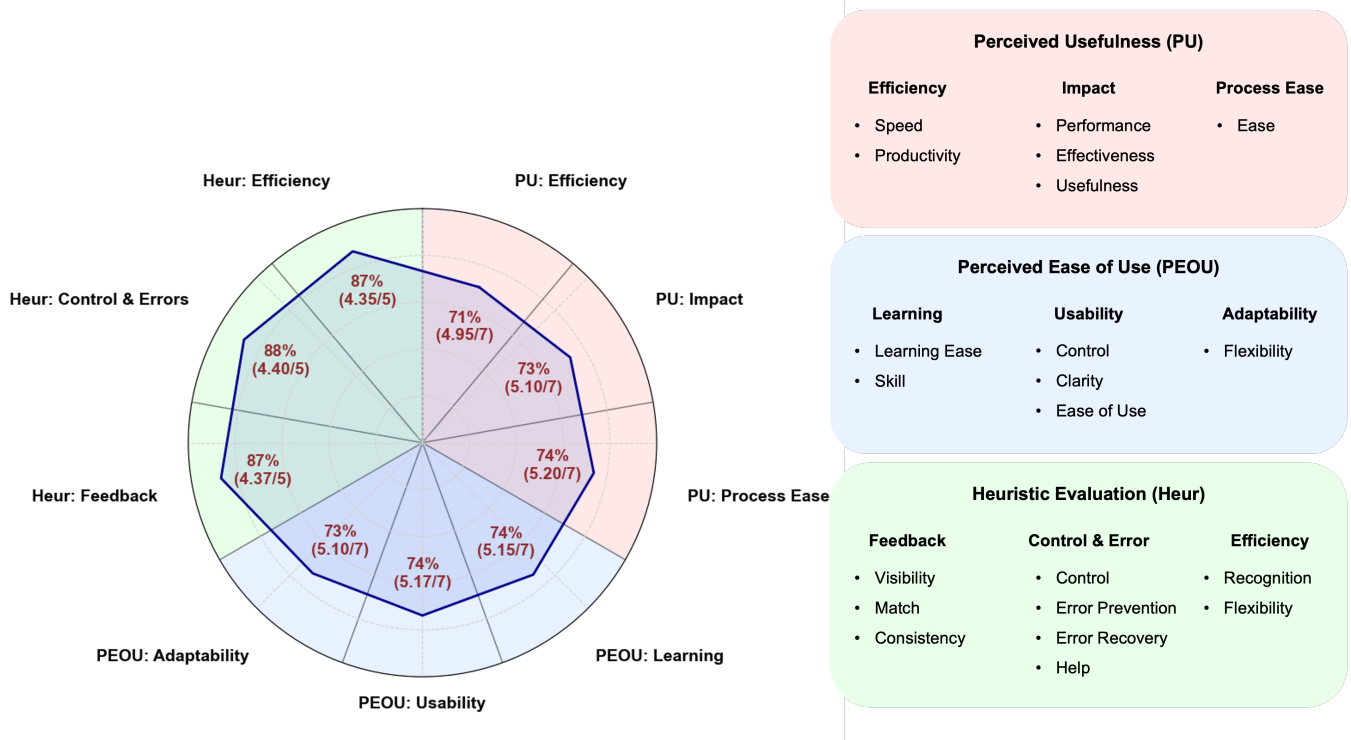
Heur: Efficiency

PU: Efficiency

Heur: Control & Errors

PU: Impact

Heur: Feedback

PU: Process Ease

PEOU: Adaptability

PEOU: Learning

PEOU: Usability

87%
(4.35/5)

71%
(4.95/7)

88%
(4.40/5)

73%
(5.10/7)

74%
(5.20/7)

87%
(4.37/5)

73%
(5.10/7)

74%
(5.17/7)

74%
(5.15/7)

Perceived Usefulness (PU)

Efficiency
• Speed
• Productivity

Impact
• Performance
• Effectiveness
• Usefulness

Process Ease
• Ease

Perceived Ease of Use (PEOU)

Learning
• Learning Ease
• Skill

Usability
• Control
• Clarity
• Ease of Use

Adaptability
• Flexibility

Heuristic Evaluation (Heur)

Feedback
• Visibility
• Match
• Consistency

Control & Error
• Control
• Error Prevention
• Error Recovery
• Help

Efficiency
• Recognition
• Flexibility